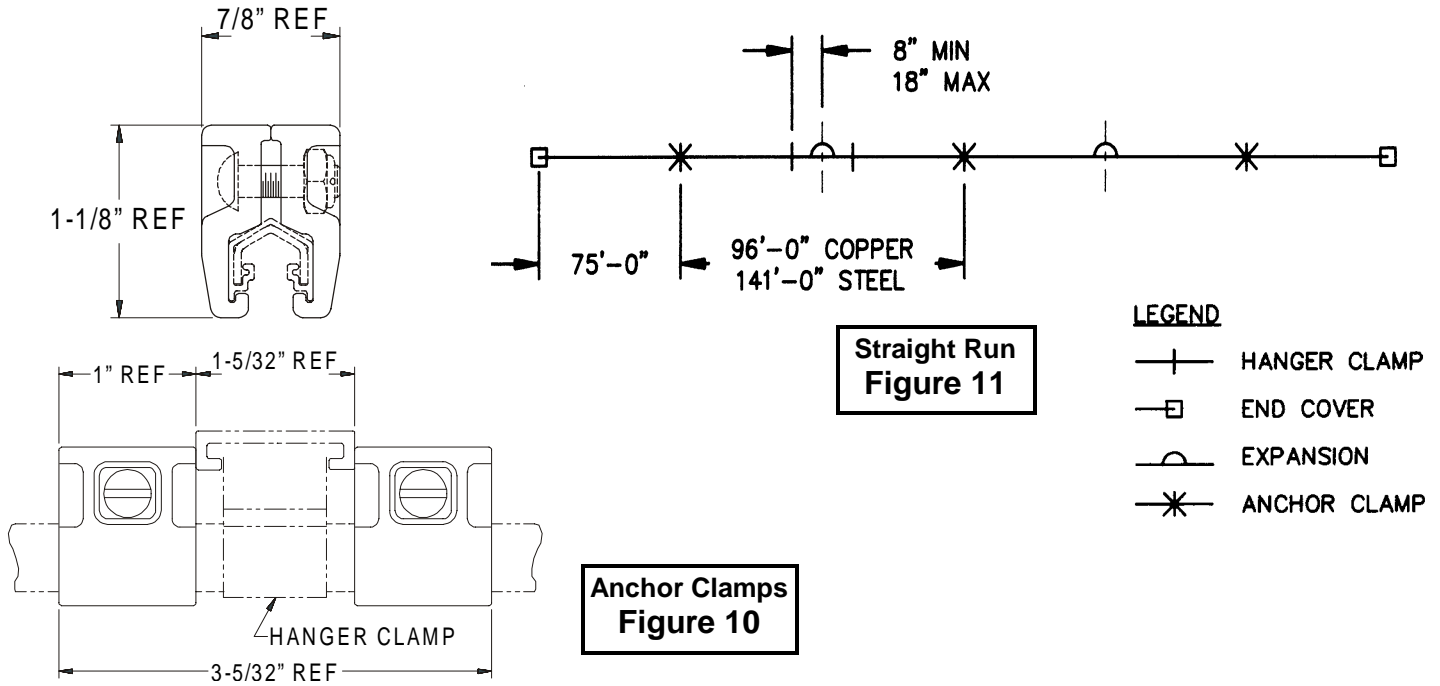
7/8" REF

1-1/8" REF

1" REF

1-5/32" REF

HANGER CLAMP

3-5/32" REF

Anchor Clamps
Figure 10

8" MIN
18" MAX

75'-0"

96'-0" COPPER
141'-0" STEEL

Straight Run
Figure 11

LEGEND

HANGER CLAMP

END COVER

EXPANSION

ANCHOR CLAMP